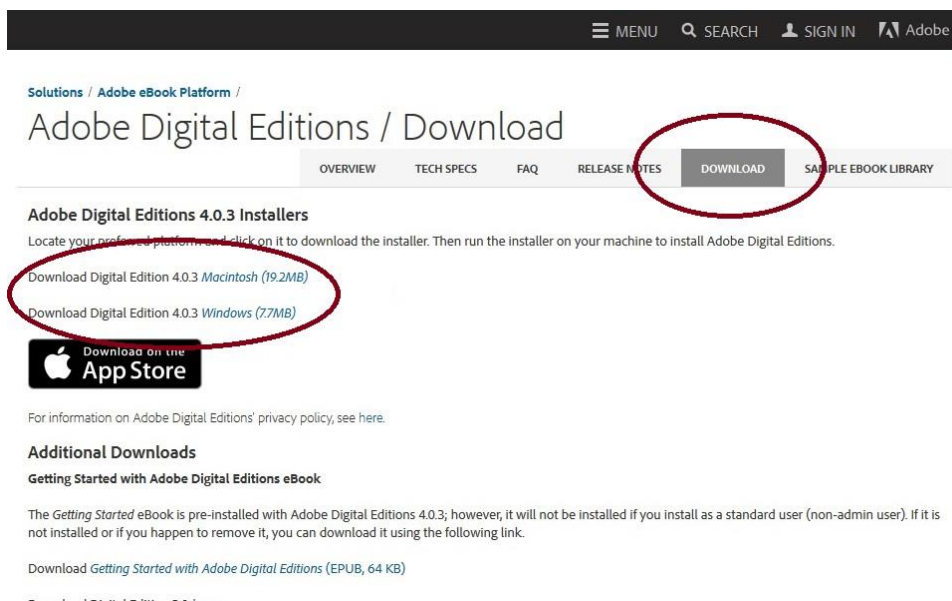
MENU SEARCH SIGN IN Adobe

Solutions / Adobe eBook Platform /

Adobe Digital Editions / Download

OVERVIEW TECH SPECS FAQ RELEASE N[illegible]TES DOWNLOAD SA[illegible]PLE EBOOK LIBRARY

Adobe Digital Editions 4.0.3 Installers

Locate your pre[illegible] platform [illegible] click on it to download the installer. Then run the installer on your machine to install Adobe Digital Editions.

Download Digital Edition 4.0.3 Macintosh (19.2MB)

Download Digital Edition 4.0.3 Windows (7.7MB)

Download on the App Store

For information on Adobe Digital Editions' privacy policy, see here.

Additional Downloads

Getting Started with Adobe Digital Editions eBook

The Getting Started eBook is pre-installed with Adobe Digital Editions 4.0.3; however, it will not be installed if you install as a standard user (non-admin user). If it is not installed or if you happen to remove it, you can download it using the following link.

Download Getting Started with Adobe Digital Editions (EPUB, 64 KB)

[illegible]